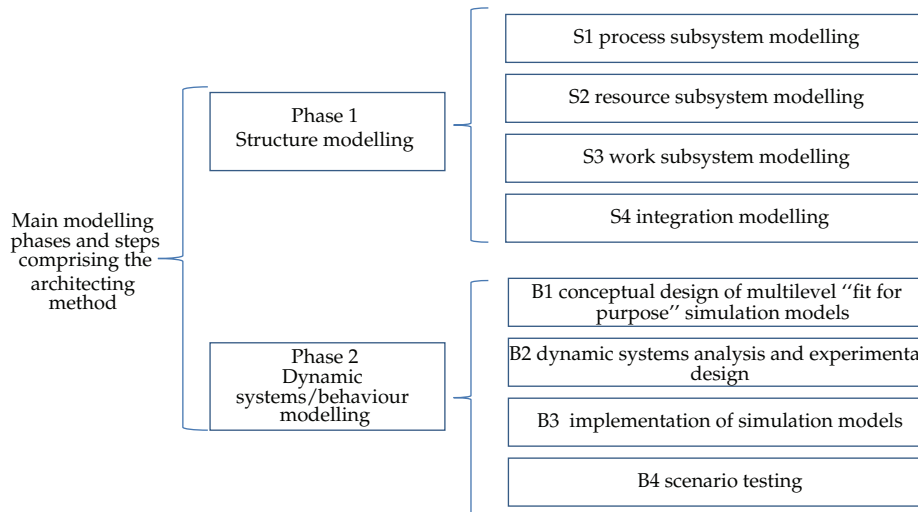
Main modelling phases and steps comprising the architecting method

Phase 1
Structure modelling

S1 process subsystem modelling

S2 resource subsystem modelling

S3 work subsystem modelling

S4 integration modelling

Phase 2
Dynamic systems/behaviour modelling

B1 conceptual design of multilevel ‘‘fit for purpose’’ simulation models

B2 dynamic systems analysis and experimenta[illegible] design

B3 implementation of simulation models

B4 scenario testing